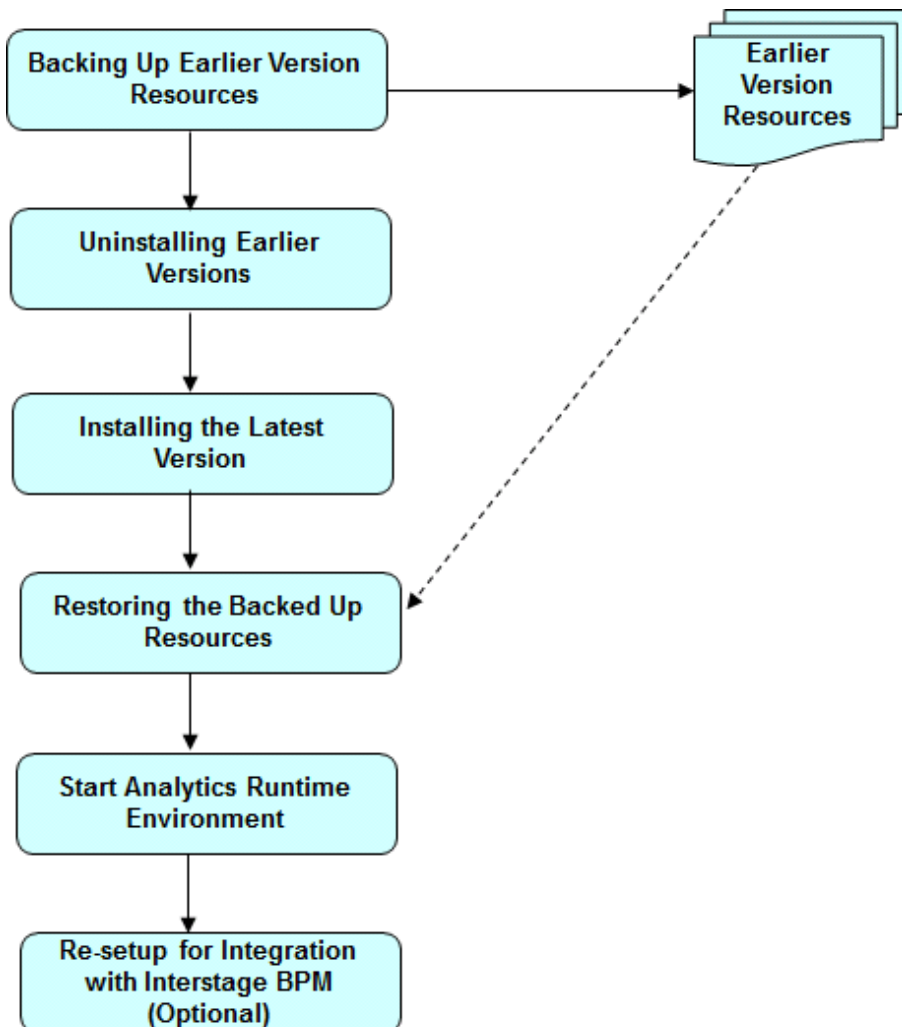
Backing Up Earlier Version Resources

Earlier Version Resources

Uninstalling Earlier Versions

Installing the Latest Version

Restoring the Backed Up Resources

Start Analytics Runtime Environment

Re-setup for Integration with Interstage BPM (Optional)